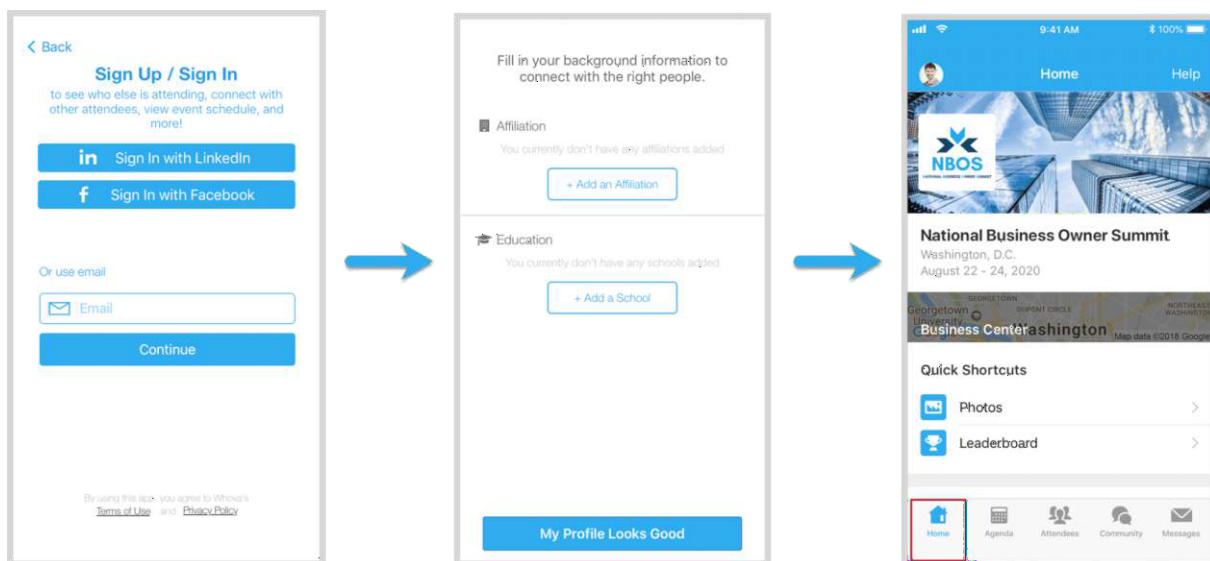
< Back

Sign Up / Sign In

to see who else is attending, connect with other attendees, view event schedule, and more!

Sign In with LinkedIn

Sign In with Facebook

Or use email

Email

Continue

By using this app, you agree to Whova's Terms of Use and Privacy Policy

Fill in your background information to connect with the right people.

Affiliation

You currently don't have any affiliations added

+ Add an Affiliation

Education

You currently don't have any schools added

+ Add a School

My Profile Looks Good

9:41 AM

100%

Home

Help

NBOS

NATIONAL BUSINESS OWNER SUMMIT

National Business Owner Summit

Washington, D.C.

August 22 - 24, 2020

GEORGETOWN

Georgetown University

DUPONT CIRCLE

NORTHEAST WASHINGTON

Business Center

Washington

Map data ©2018 Google

Quick Shortcuts

Photos

Leaderboard

Home

Agenda

Attendees

Community

Messages